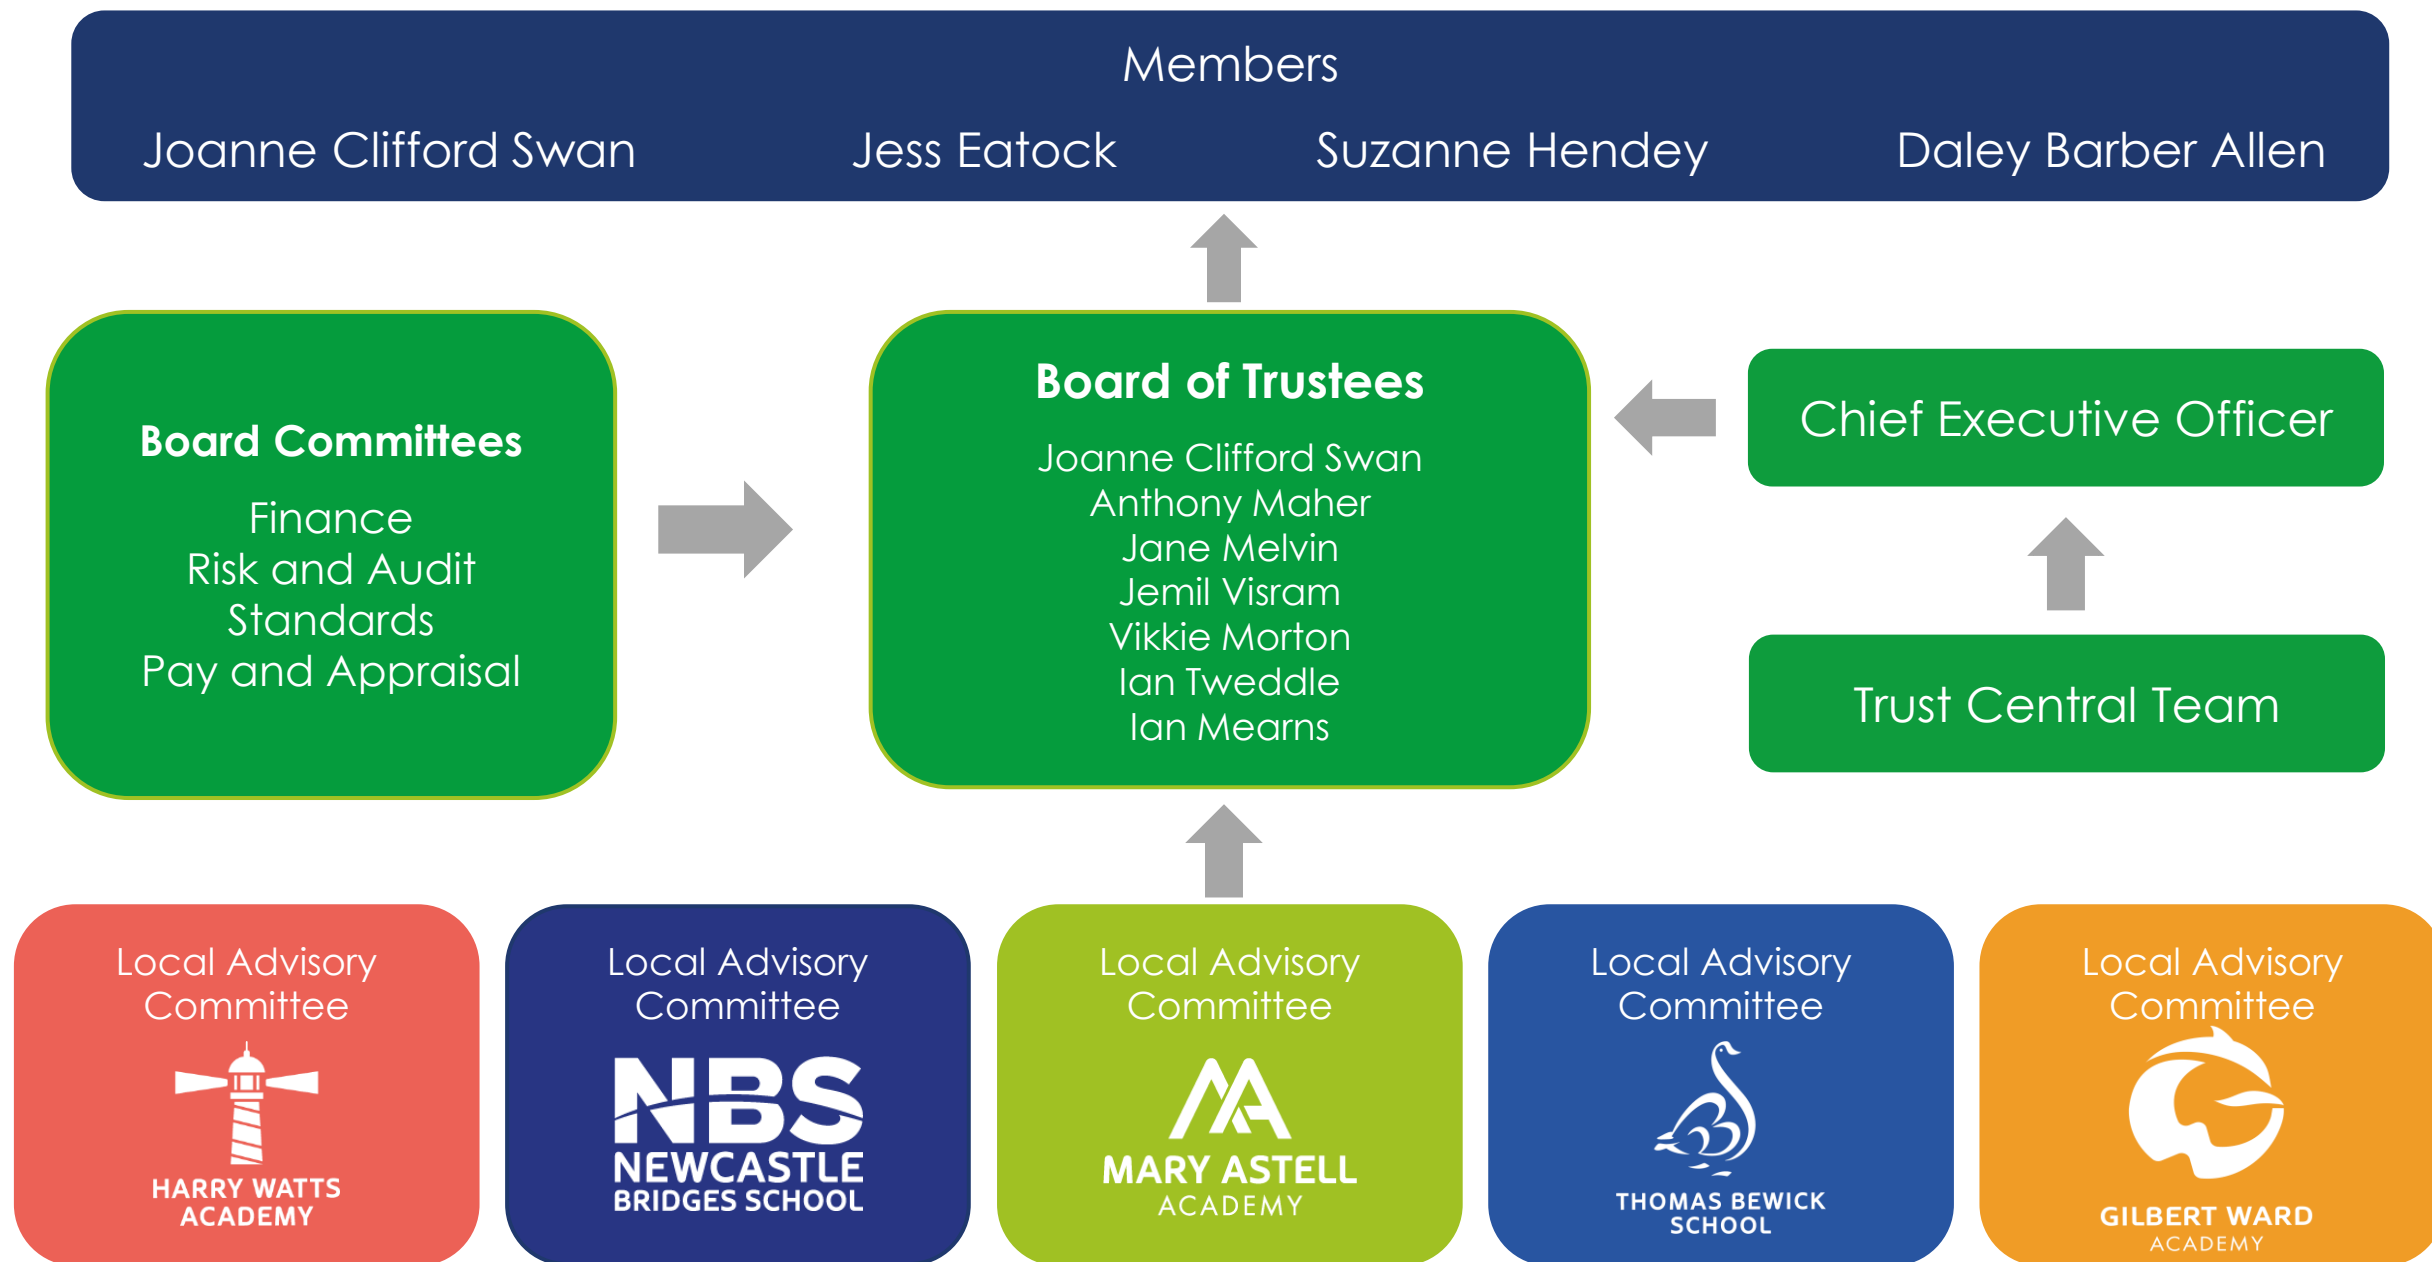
Members

Joanne Clifford Swan Jess Eatock Suzanne Hendey Daley Barber Allen

Board Committees

Finance
Risk and Audit
Standards
Pay and Appraisal

Board of Trustees

Joanne Clifford Swan
Anthony Maher
Jane Melvin
Jemil Visram
Vikkie Morton
Ian Tweddle
Ian Mearns

Chief Executive Officer

Trust Central Team

Local Advisory Committee
HARRY WATTS ACADEMY

Local Advisory Committee
NBS
NEWCASTLE BRIDGES SCHOOL

Local Advisory Committee
MA
MARY ASTELL ACADEMY

Local Advisory Committee
THOMAS BEWICK SCHOOL

Local Advisory Committee
GILBERT WARD ACADEMY